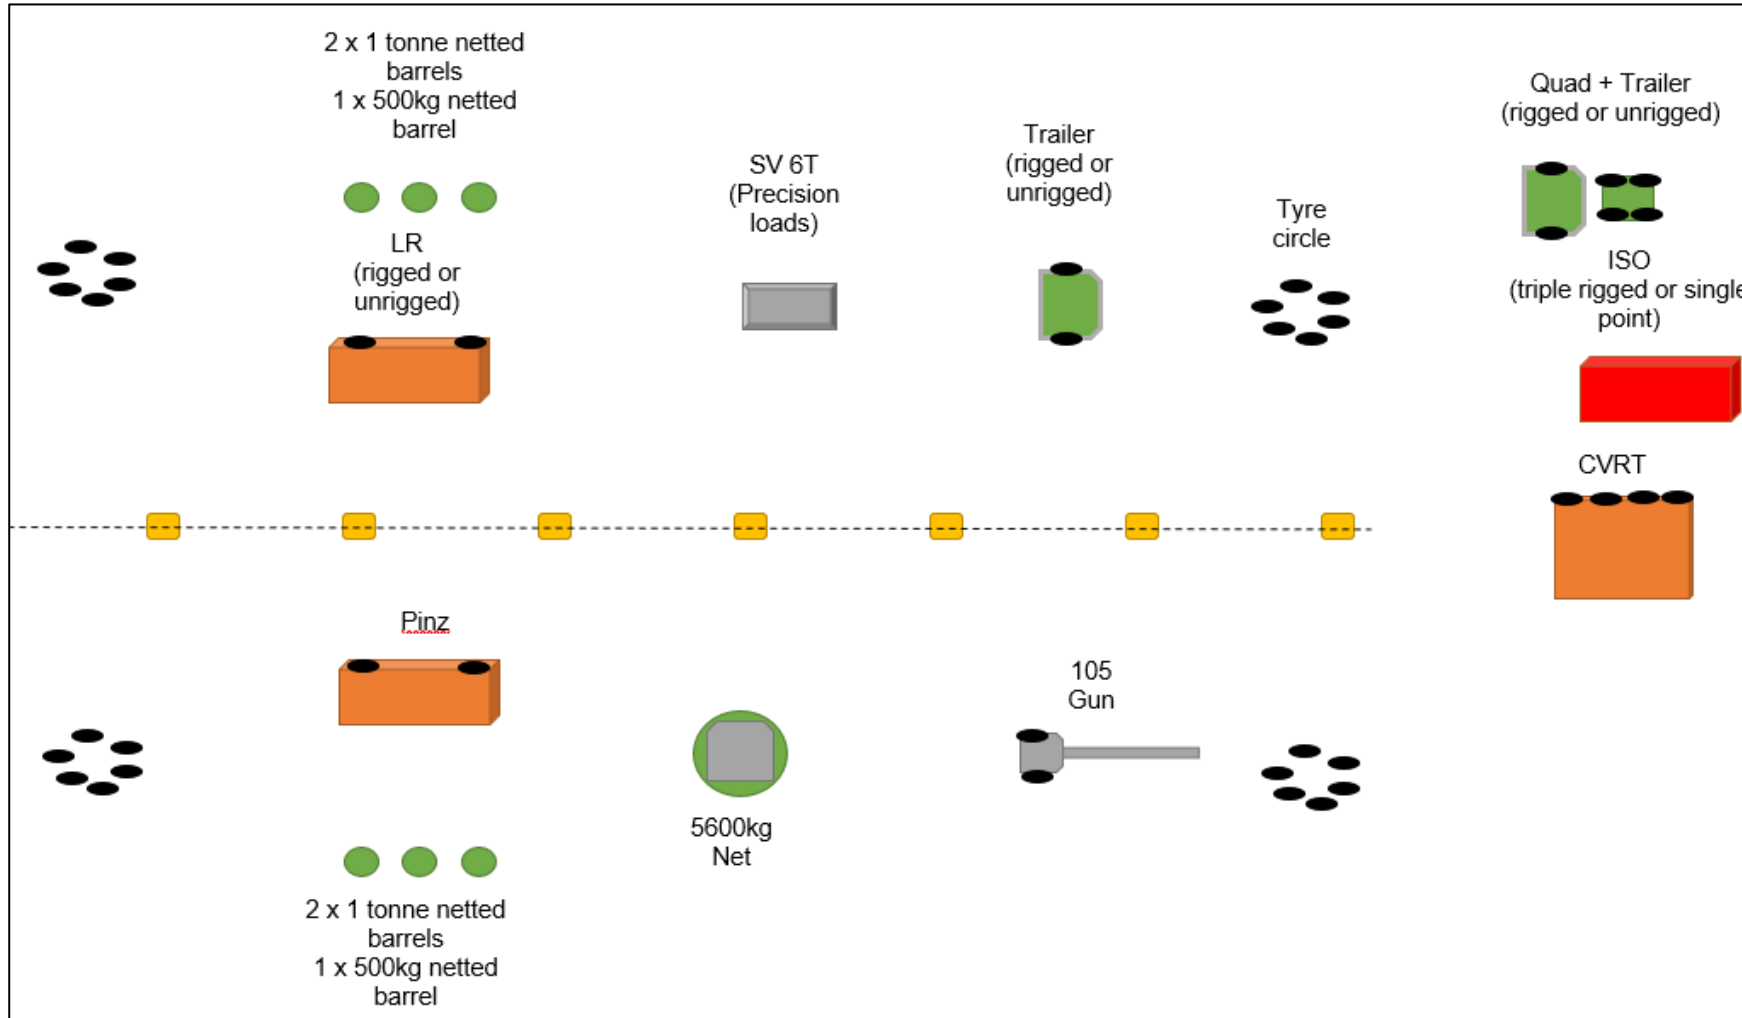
2 x 1 tonne netted barrels
1 x 500kg netted barrel

LR
(rigged or unrigged)

SV 6T
(Precision loads)

Trailer
(rigged or unrigged)

Tyre circle

Quad + Trailer
(rigged or unrigged)

ISO
(triple rigged or single point)

CVRT

Pinz

5600kg
Net

105
Gun

2 x 1 tonne netted barrels
1 x 500kg netted barrel